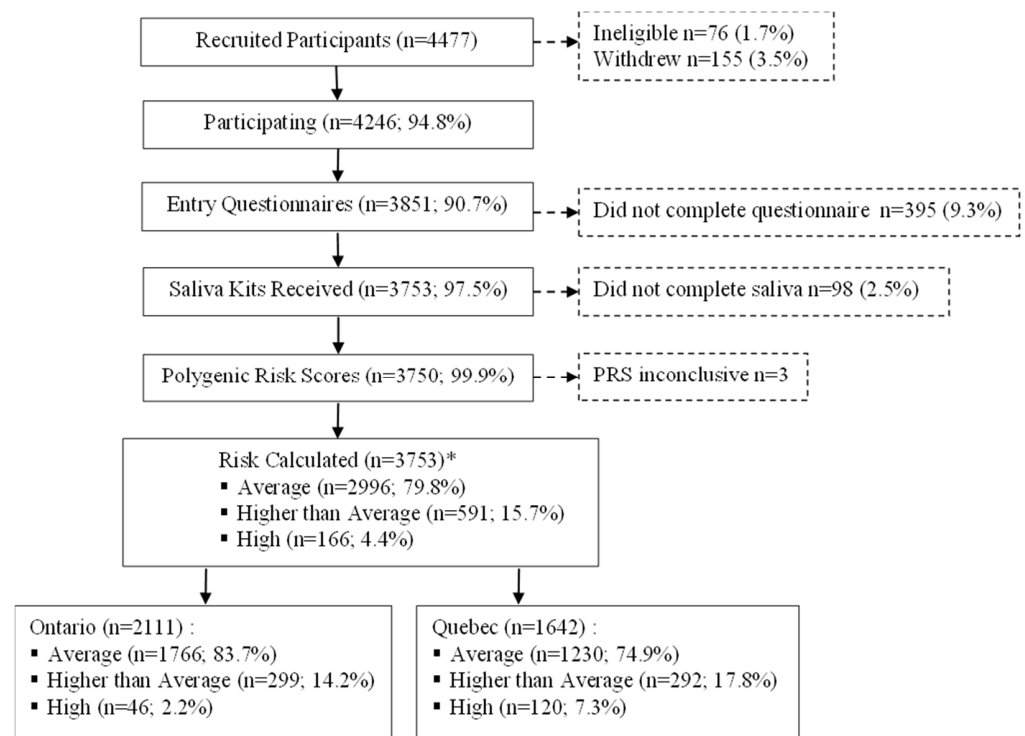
Recruited Participants (n=4477)

Ineligible n=76 (1.7%)
Withdrew n=155 (3.5%)

Participating (n=4246; 94.8%)

Entry Questionnaires (n=3851; 90.7%)

Did not complete questionnaire n=395 (9.3%)

Saliva Kits Received (n=3753; 97.5%)

Did not complete saliva n=98 (2.5%)

Polygenic Risk Scores (n=3750; 99.9%)

PRS inconclusive n=3

Risk Calculated (n=3753)*
▪ Average (n=2996; 79.8%)
▪ Higher than Average (n=591; 15.7%)
▪ High (n=166; 4.4%)

Ontario (n=2111) :
▪ Average (n=1766; 83.7%)
▪ Higher than Average (n=299; 14.2%)
▪ High (n=46; 2.2%)

Quebec (n=1642) :
▪ Average (n=1230; 74.9%)
▪ Higher than Average (n=292; 17.8%)
▪ High (n=120; 7.3%)